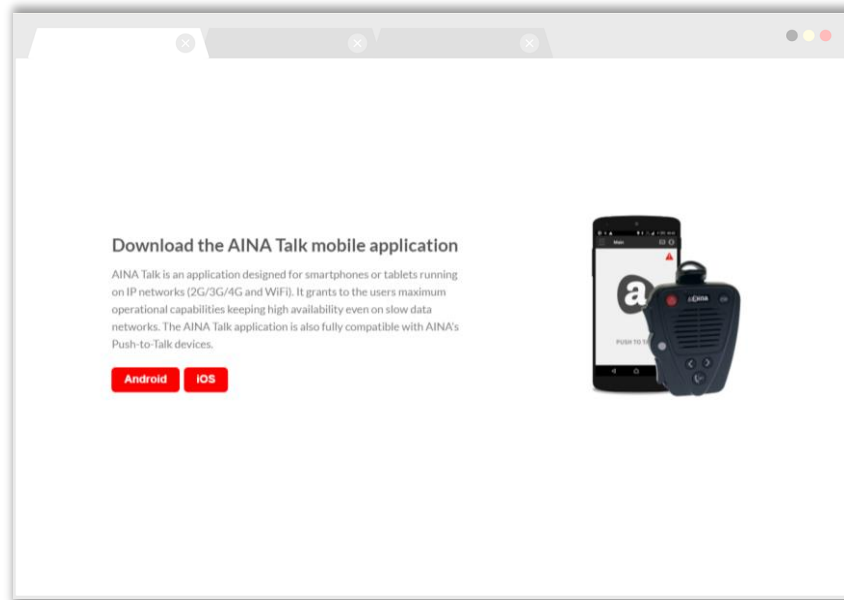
Download the AINA Talk mobile application

AINA Talk is an application designed for smartphones or tablets running on IP networks (2G/3G/4G and WiFi). It grants to the users maximum operational capabilities keeping high availability even on slow data networks. The AINA Talk application is also fully compatible with AINA's Push-to-Talk devices.

Android iOS

Main

a

PUSH TO T

AINA